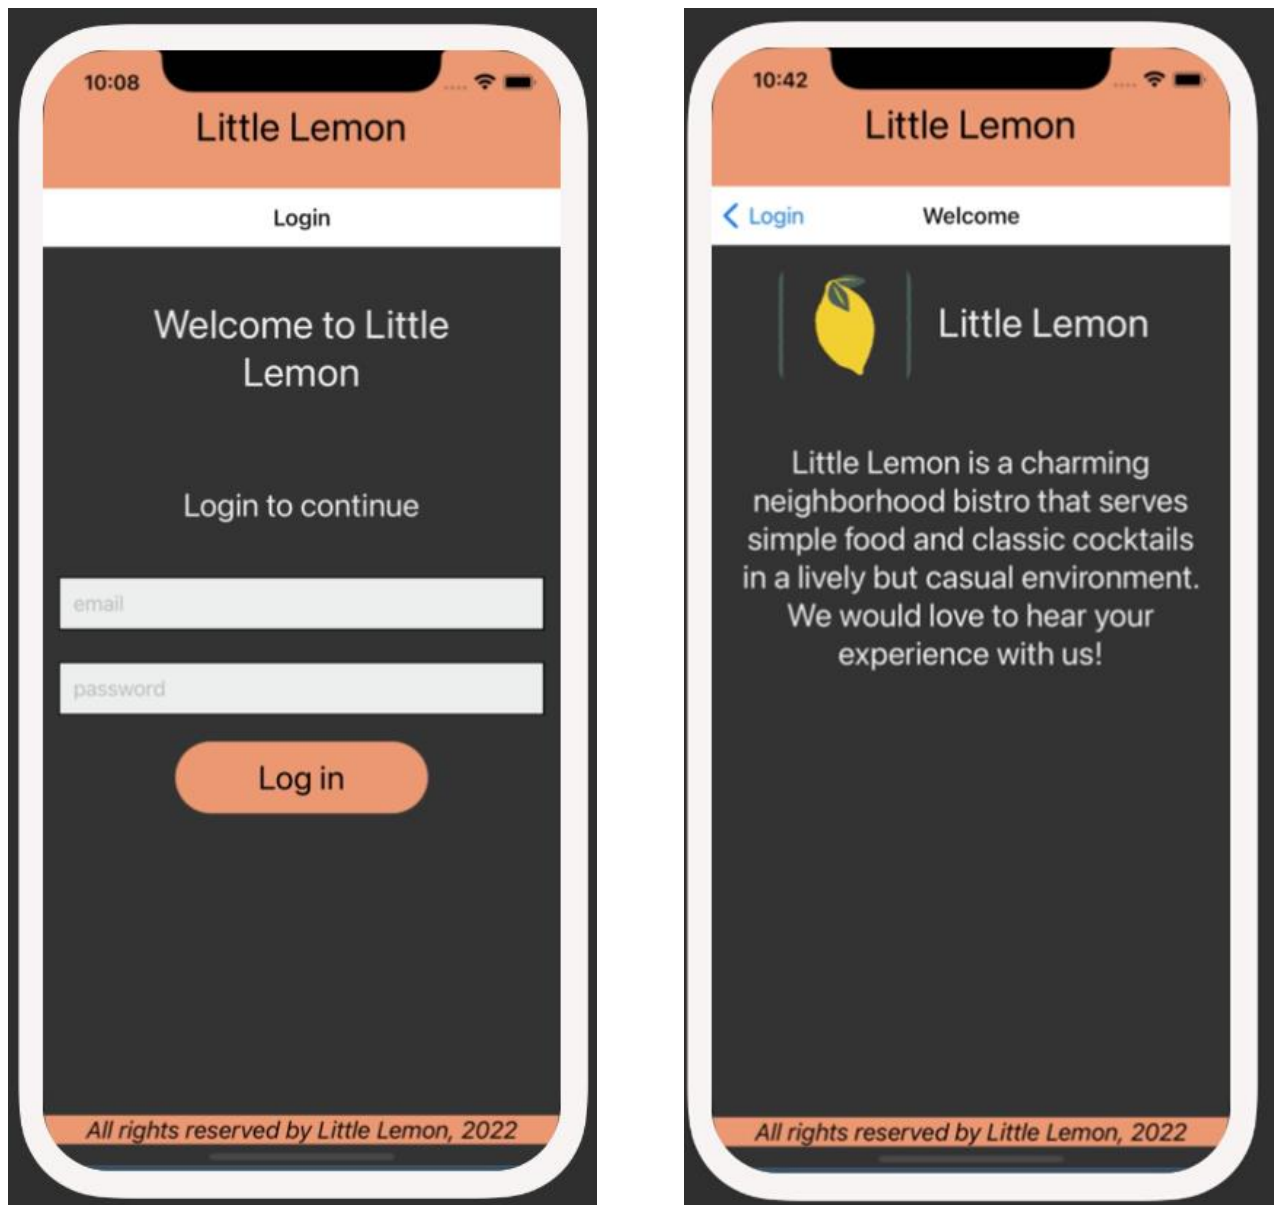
10:08

Little Lemon

Login

Welcome to Little Lemon

Login to continue

email

password

Log in

All rights reserved by Little Lemon, 2022

10:42

Little Lemon

Login

Welcome

Little Lemon

Little Lemon is a charming neighborhood bistro that serves simple food and classic cocktails in a lively but casual environment. We would love to hear your experience with us!

All rights reserved by Little Lemon, 2022